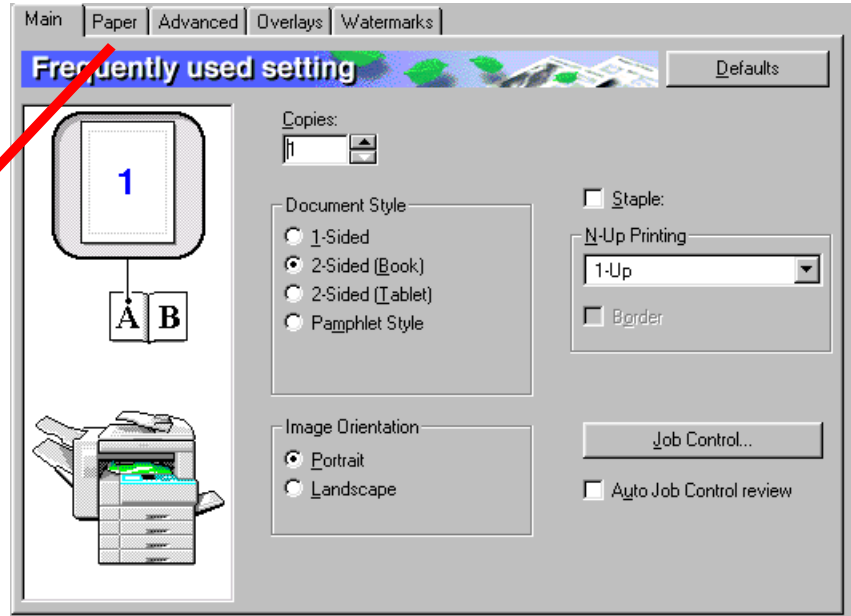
Main | Paper | Advanced | Overlays | Watermarks

Frequently used setting

Defaults

1

A B

Copies:
1

Document Style
1-Sided
2-Sided (Book)
2-Sided (Tablet)
Pamphlet Style

Staple:

N-Up Printing
1-Up
Border

Image Orientation
Portrait
Landscape

Job Control...

Auto Job Control review